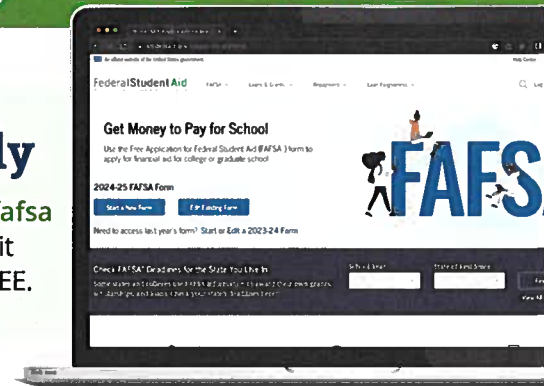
ly

afsa

it

EE.

An official website of the United States government

FederalStudentAid

FAFSA

Loans & Grants

Repayment

Loan Forgiveness

Get Money to Pay for School

Use the Free Application for Federal Student Aid (FAFSA®) form to apply for financial aid for college or graduate school

FAFSA

2024-25 FAFSA Form

Start a New Form

Edit Existing Form

Need to access last year's form? Start or Edit a 2023-24 Form

Check FAFSA® Deadlines for the State You Live In

Some states and colleges use FAFSA aid actually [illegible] their own grants, scholarships, and loans. Check your state's deadlines here.

School Year

State of Residence